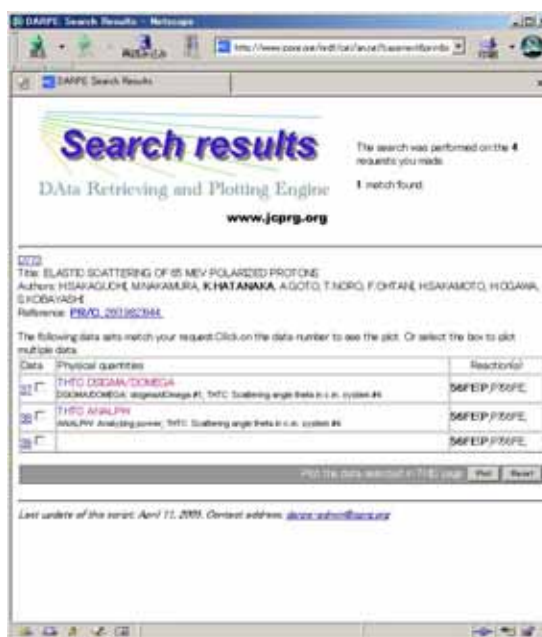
DARPE Search Results - Netscape

http://www.jcprg.org/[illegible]

DARPE Search Results

Search results

DAta Retrieving and Plotting Engine

www.jcprg.org

The search was performed on the 4 requests you made.

1 match found.

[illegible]
Title: ELASTIC SCATTERING OF 65 MEV POLARIZED PROTONS
Authors: H.SAKAGUCHI, M.NAKAMURA, K.HATANAKA, A.GOTO, T.NORO, F.OHTANI, H.SAKAMOTO, H.OGAWA, S.KOBAYASHI
Reference: PR/C, 26(1982)944

The following data sets match your request. Click on the data number to see the plot. Or select the box to plot multiple data.

| Data | Physical quantities | Reaction(s) |
|---|---|---|
| 37 | THTC DSIGMA/DOMEGA DSIGMA/DOMEGA: dsigma/dOmega #1, THTC: Scattering angle theta in c.m. system #4 | 56FE(P,P)56FE, |
| 38 | THTC ANALPW ANALPW: Analyzing power, THTC: Scattering angle theta in c.m. system #4 | 56FE(P,P)56FE, |
| 39 | | 56FE(P,P)56FE, |

Plot the data selected in THIS page Plot Reset

Last update of this script: April 11, 2005. Contact address: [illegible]@jcprg.org